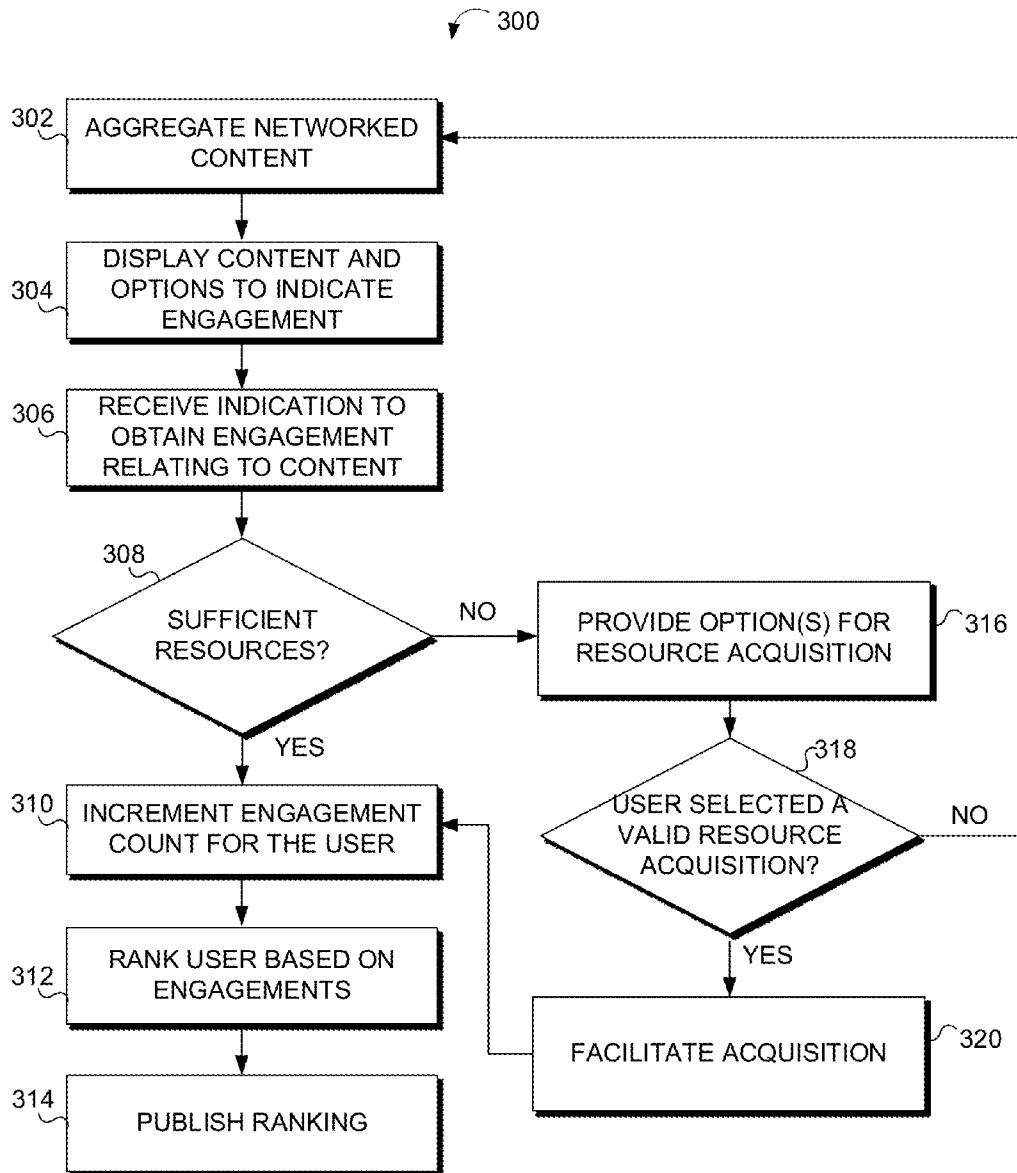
300

302 AGGREGATE NETWORKED CONTENT

304 DISPLAY CONTENT AND OPTIONS TO INDICATE ENGAGEMENT

306 RECEIVE INDICATION TO OBTAIN ENGAGEMENT RELATING TO CONTENT

308 SUFFICIENT RESOURCES?

NO

PROVIDE OPTION(S) FOR RESOURCE ACQUISITION 316

YES

310 INCREMENT ENGAGEMENT COUNT FOR THE USER

318 USER SELECTED A VALID RESOURCE ACQUISITION?

NO

YES

312 RANK USER BASED ON ENGAGEMENTS

FACILITATE ACQUISITION 320

314 PUBLISH RANKING